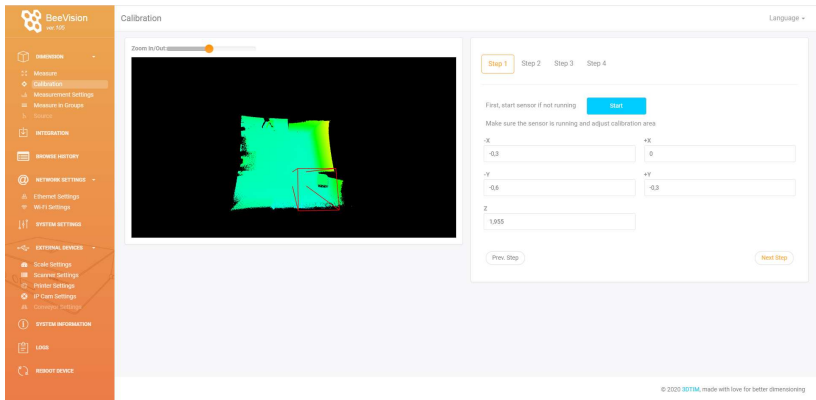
BeeVision
ver. 105

DIMENSION
Measure
Calibration
Measurement Settings
Measure In Groups
Source

INTEGRATION

BROWSE HISTORY

NETWORK SETTINGS
Ethernet Settings
Wi-Fi Settings

SYSTEM SETTINGS

EXTERNAL DEVICES
Scale Settings
Scanner Settings
Printer Settings
IP Cam Settings
Conveyor Settings

SYSTEM INFORMATION

LOGS

REBOOT DEVICE

Calibration

Language

Zoom In/Out:

Step 1 Step 2 Step 3 Step 4

First, start sensor if not running
Start
Make sure the sensor is running and adjust calibration area

-X
-0,3
+X
0
-Y
-0,6
+Y
-0,3
Z
1,955

Prev. Step
Next Step

© 2020 3DTIM, made with love for better dimensioning